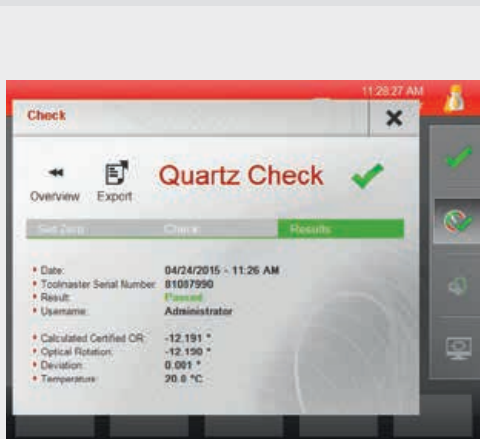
11:28:27 AM

Check

Overview Export

Quartz Check

Set Zero Check Results

• Date: 04/24/2015 - 11:26 AM
• Toolmaster Serial Number: 81087990
• Result: Passed
• Username: Administrator

• Calculated Certified OR: -12.191 °
• Optical Rotation: -12.190 °
• Deviation: 0.001 °
• Temperature: 20.0 °C